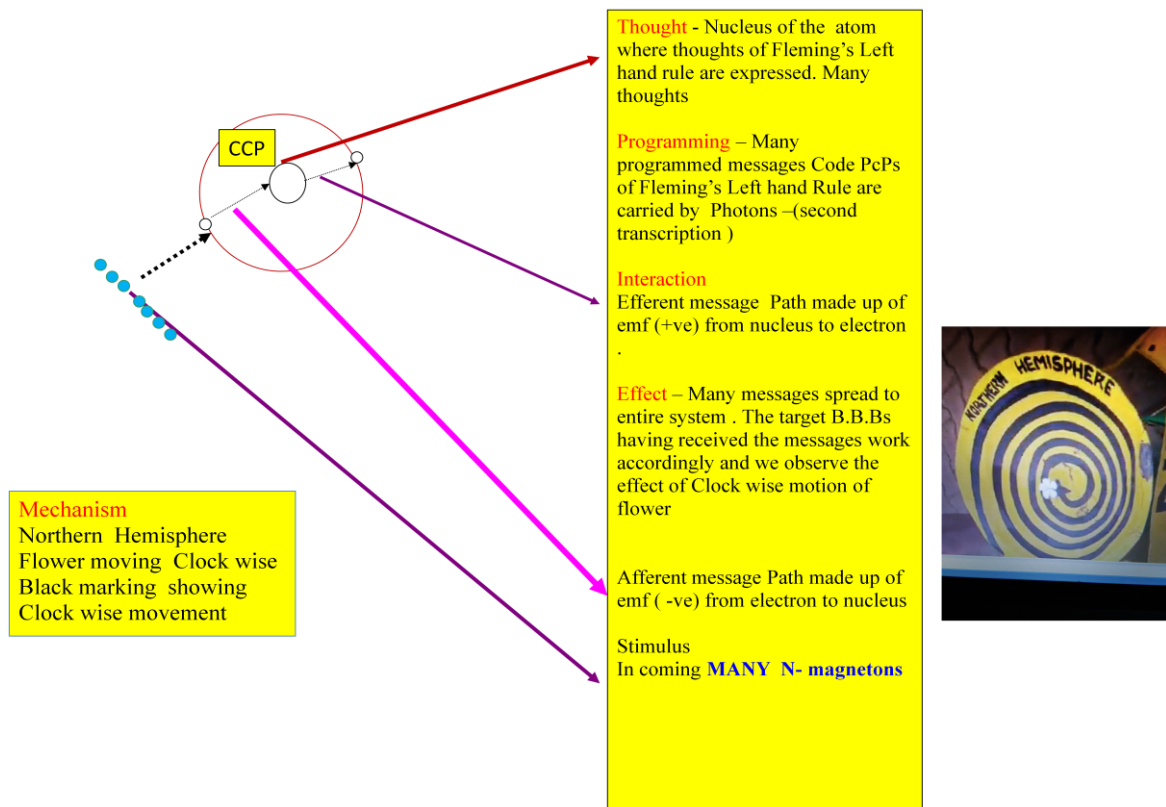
CCP

Thought - Nucleus of the atom where thoughts of Fleming's Left hand rule are expressed. Many thoughts

Programming – Many programmed messages Code PcPs of Fleming's Left hand Rule are carried by Photons –(second transcription )

Interaction
Efferent message Path made up of emf (+ve) from nucleus to electron
.

Effect – Many messages spread to entire system . The target B.B.Bs having received the messages work accordingly and we observe the effect of Clock wise motion of flower

Afferent message Path made up of emf ( -ve) from electron to nucleus

Stimulus
In coming **MANY N- magnetons**

Mechanism
Northern Hemisphere
Flower moving Clock wise
Black marking showing
Clock wise movement

NORTHERN HEMISPHERE